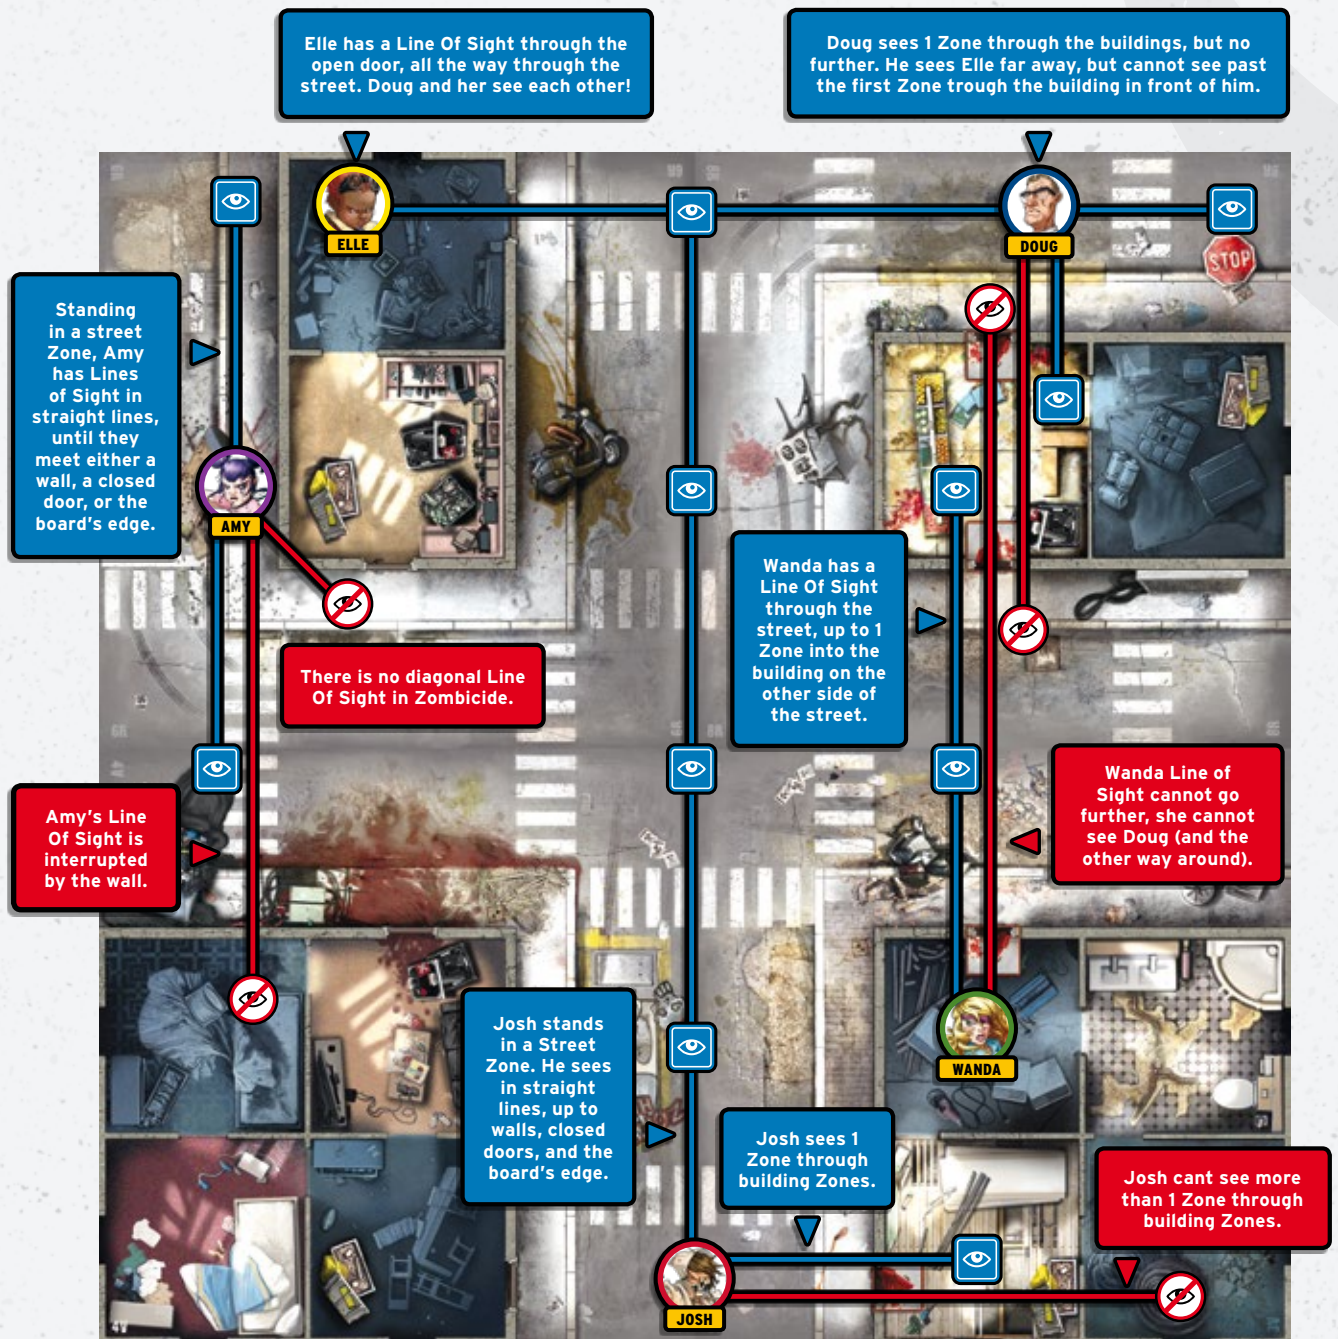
Elle has a Line Of Sight through the open door, all the way through the street. Doug and her see each other!

Doug sees 1 Zone through the buildings, but no further. He sees Elle far away, but cannot see past the first Zone trough the building in front of him.

ELLE

DOUG

STOP

Standing in a street Zone, Amy has Lines of Sight in straight lines, until they meet either a wall, a closed door, or the board's edge.

AMY

There is no diagonal Line Of Sight in Zombicide.

Wanda has a Line Of Sight through the street, up to 1 Zone into the building on the other side of the street.

Amy's Line Of Sight is interrupted by the wall.

Wanda Line of Sight cannot go further, she cannot see Doug (and the other way around).

Josh stands in a Street Zone. He sees in straight lines, up to walls, closed doors, and the board's edge.

WANDA

Josh sees 1 Zone through building Zones.

Josh cant see more than 1 Zone through building Zones.

JOSH